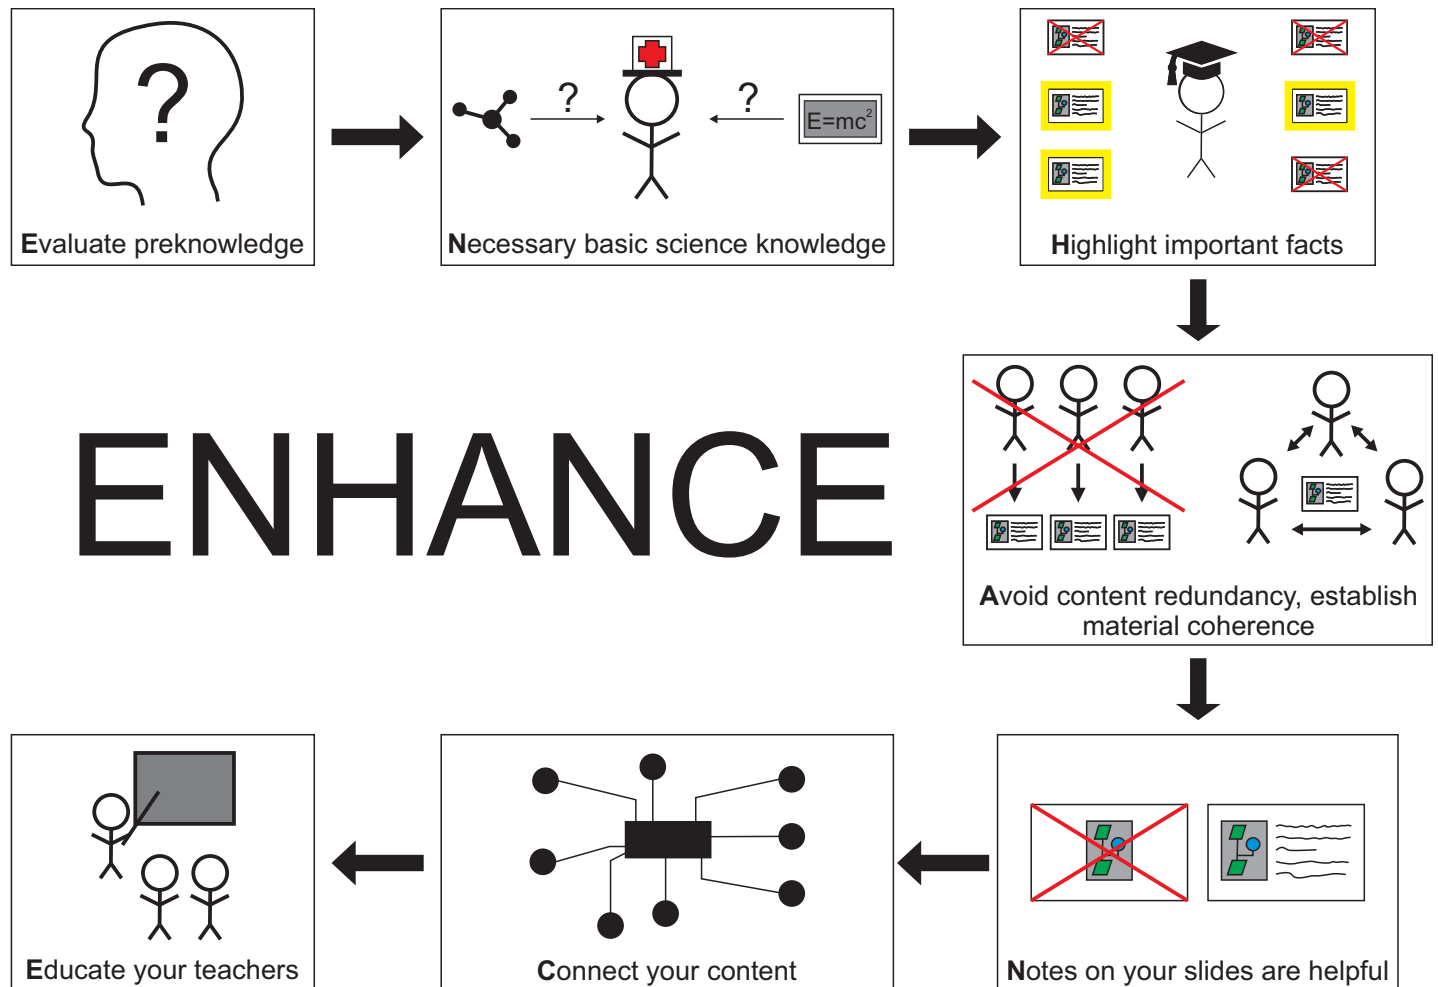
?

Evaluate preknowledge

?

?

$E=mc^2$

Necessary basic science knowledge

Highlight important facts

ENHANCE

Avoid content redundancy, establish material coherence

Educate your teachers

Connect your content

Notes on your slides are helpful